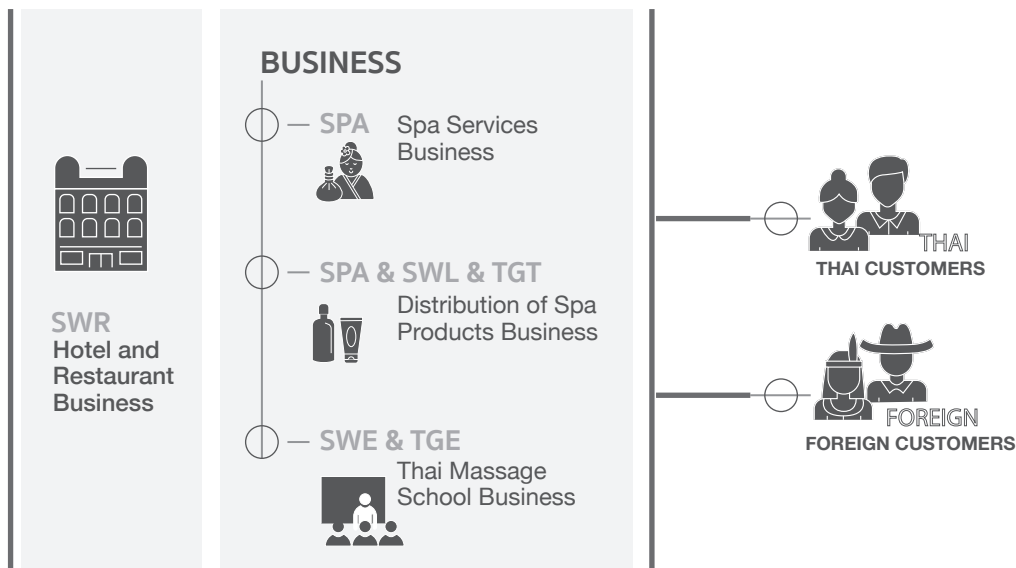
SWR
Hotel and Restaurant Business

BUSINESS

SPA Spa Services Business

SPA & SWL & TGT Distribution of Spa Products Business

SWE & TGE Thai Massage School Business

THAI
THAI CUSTOMERS

FOREIGN
FOREIGN CUSTOMERS